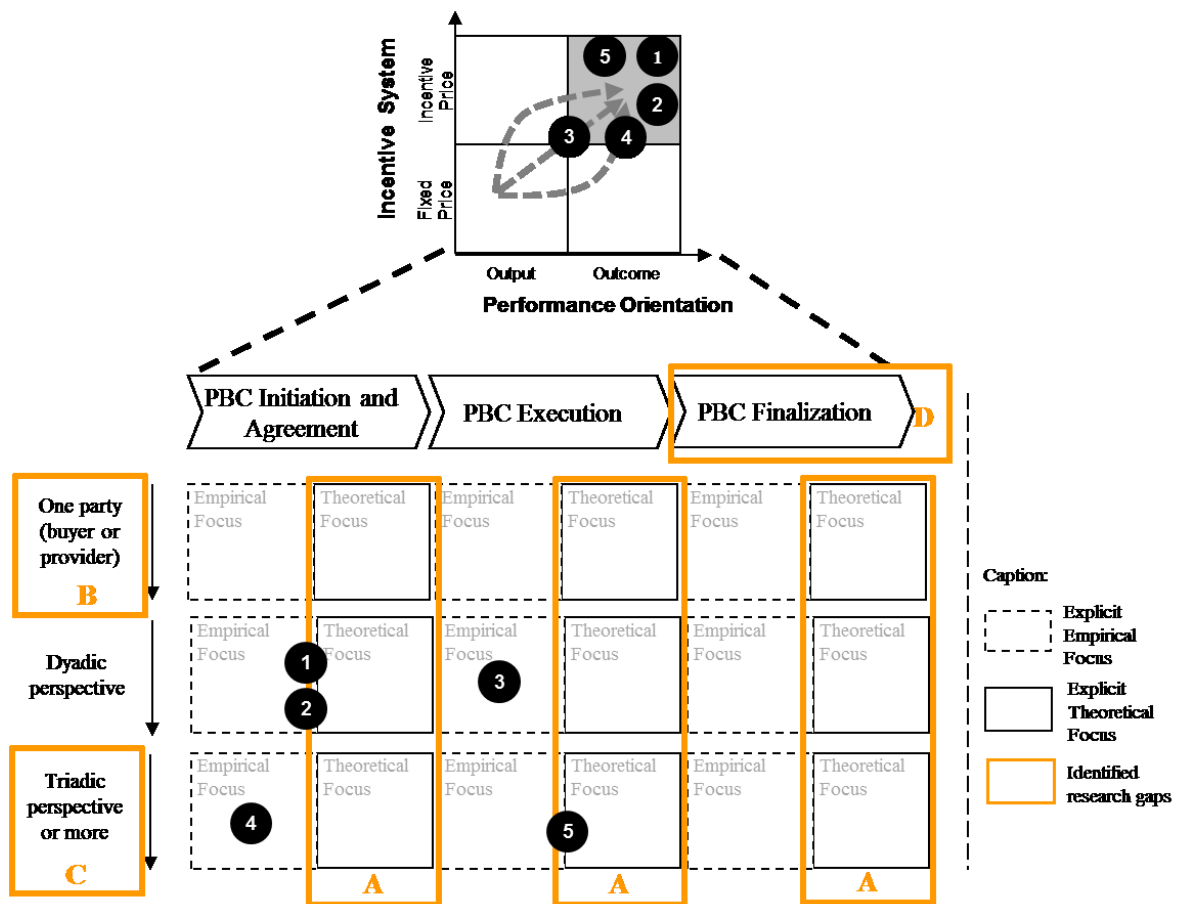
Incentive System

Incentive Price

Fixed Price

5 1 2 3 4

Output Outcome

Performance Orientation

PBC Initiation and Agreement

PBC Execution

PBC Finalization

D

One party (buyer or provider)

B

Dyadic perspective

Triadic perspective or more

C

Empirical Focus | Theoretical Focus | Empirical Focus | Theoretical Focus | Empirical Focus | Theoretical Focus

Empirical Focus | Theoretical Focus | Empirical Focus | Theoretical Focus | Empirical Focus | Theoretical Focus

1 2 3

Empirical Focus | Theoretical Focus | Empirical Focus | Theoretical Focus | Empirical Focus | Theoretical Focus

4 5

A A A

Caption:

Explicit Empirical Focus

Explicit Theoretical Focus

Identified research gaps